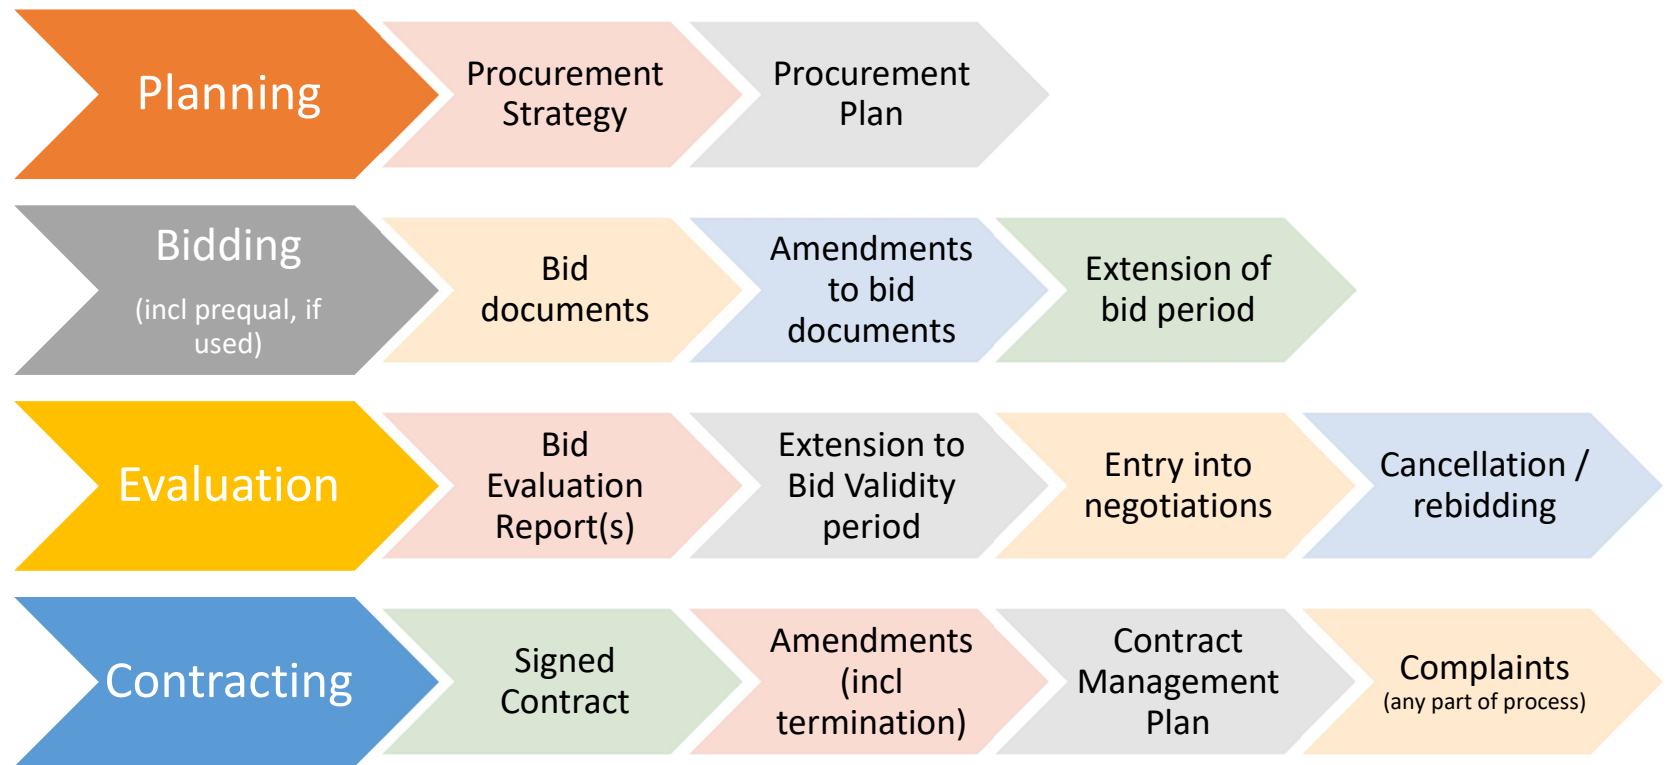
Planning

Procurement Strategy

Procurement Plan

Bidding

(incl prequal, if used)

Bid documents

Amendments to bid documents

Extension of bid period

Evaluation

Bid Evaluation Report(s)

Extension to Bid Validity period

Entry into negotiations

Cancellation / rebidding

Contracting

Signed Contract

Amendments (incl termination)

Contract Management Plan

Complaints
(any part of process)